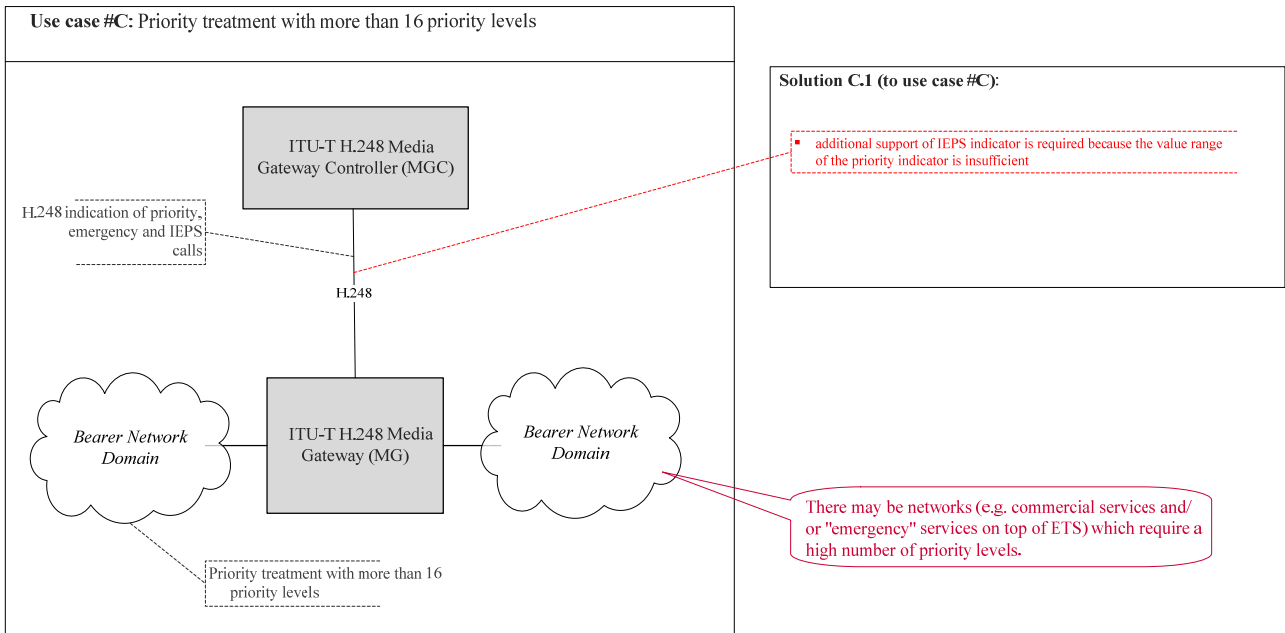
**Use case #C:** Priority treatment with more than 16 priority levels

ITU-T H.248 Media Gateway Controller (MGC)

H.248 indication of priority, emergency and IEPS calls

H.248

Bearer Network Domain

ITU-T H.248 Media Gateway (MG)

Bearer Network Domain

Priority treatment with more than 16 priority levels

**Solution C.1 (to use case #C)**:

▪ additional support of IEPS indicator is required because the value range of the priority indicator is insufficient

There may be networks (e.g. commercial services and/ or "emergency" services on top of ETS) which require a high number of priority levels.